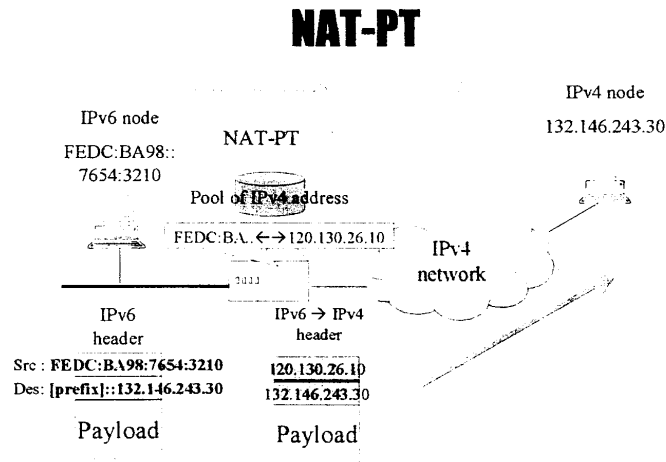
NAT-PT

IPv6 node

FEDC:BA98::7654:3210

NAT-PT

Pool of IPv4 address

FEDC:BA.. ←→ 120.130.26.10

IPv4 node

132.146.243.30

IPv4 network

IPv6 header

Src : FEDC:BA98:7654:3210

Des: [prefix]::132.146.243.30

Payload

IPv6 → IPv4 header

120.130.26.10

132.146.243.30

Payload